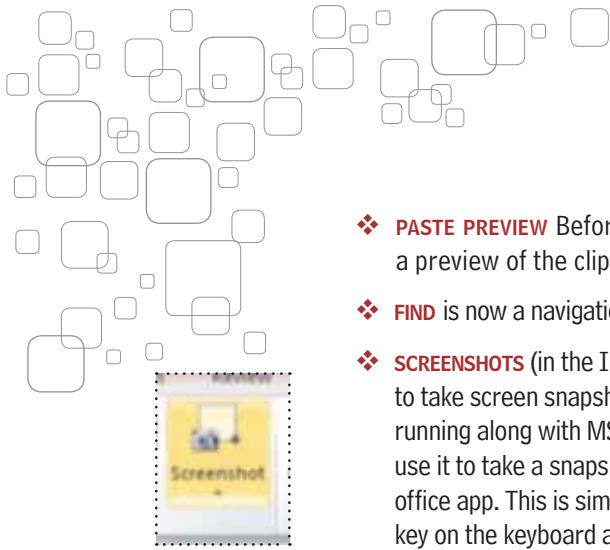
Review

Screenshot

❖ PASTE PREVIEW Befor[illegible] a preview of the clip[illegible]

❖ FIND is now a navigatio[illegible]

❖ SCREENSHOTS (in the I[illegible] to take screen snapsh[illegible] running along with MS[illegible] use it to take a snaps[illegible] office app. This is sim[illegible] key on the keyboard a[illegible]